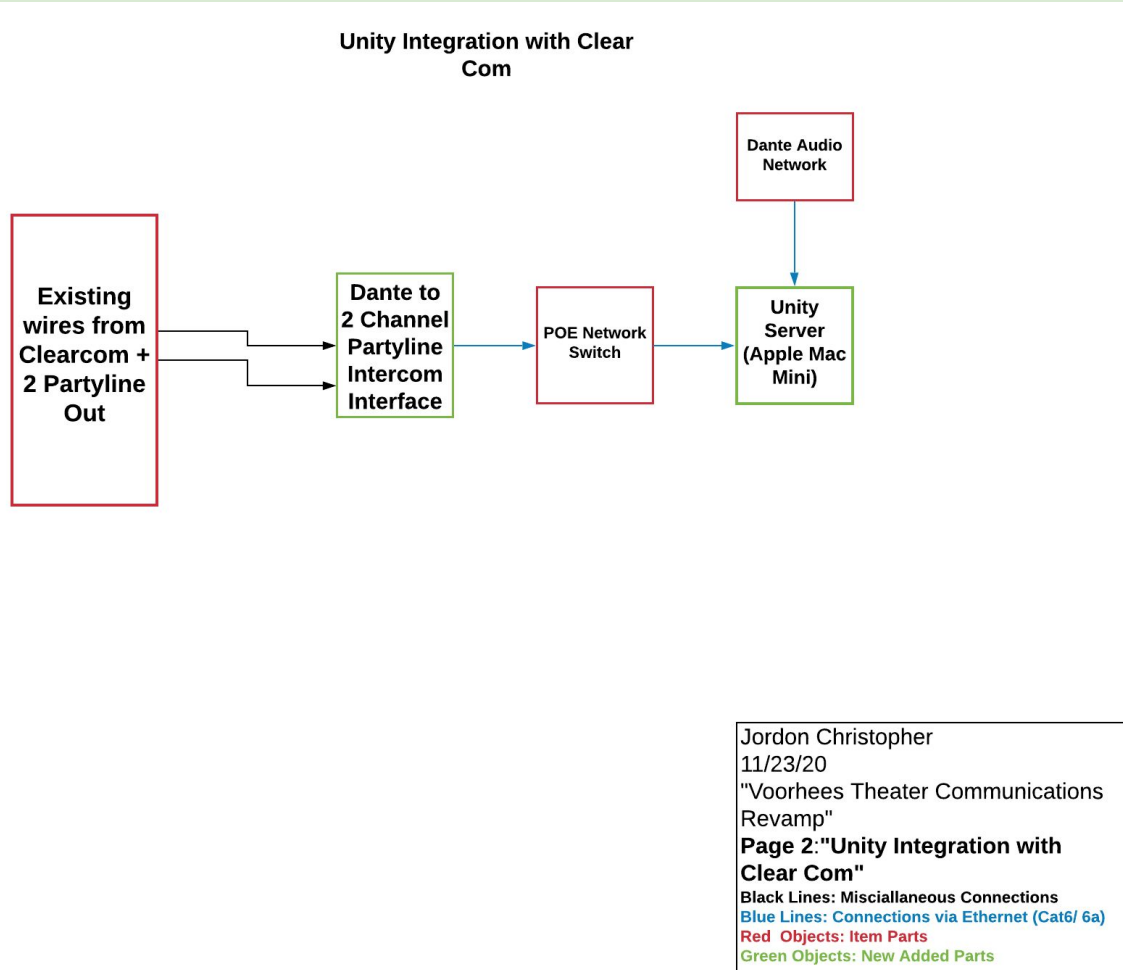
Unity Integration with Clear Com

Dante Audio Network

Existing wires from Clearcom + 2 Partyline Out

Dante to 2 Channel Partyline Intercom Interface

POE Network Switch

Unity Server (Apple Mac Mini)

Jordon Christopher
11/23/20
"Voorhees Theater Communications Revamp"
Page 2:"Unity Integration with Clear Com"
Black Lines: Misciallaneous Connections
Blue Lines: Connections via Ethernet (Cat6/ 6a)
Red Objects: Item Parts
Green Objects: New Added Parts